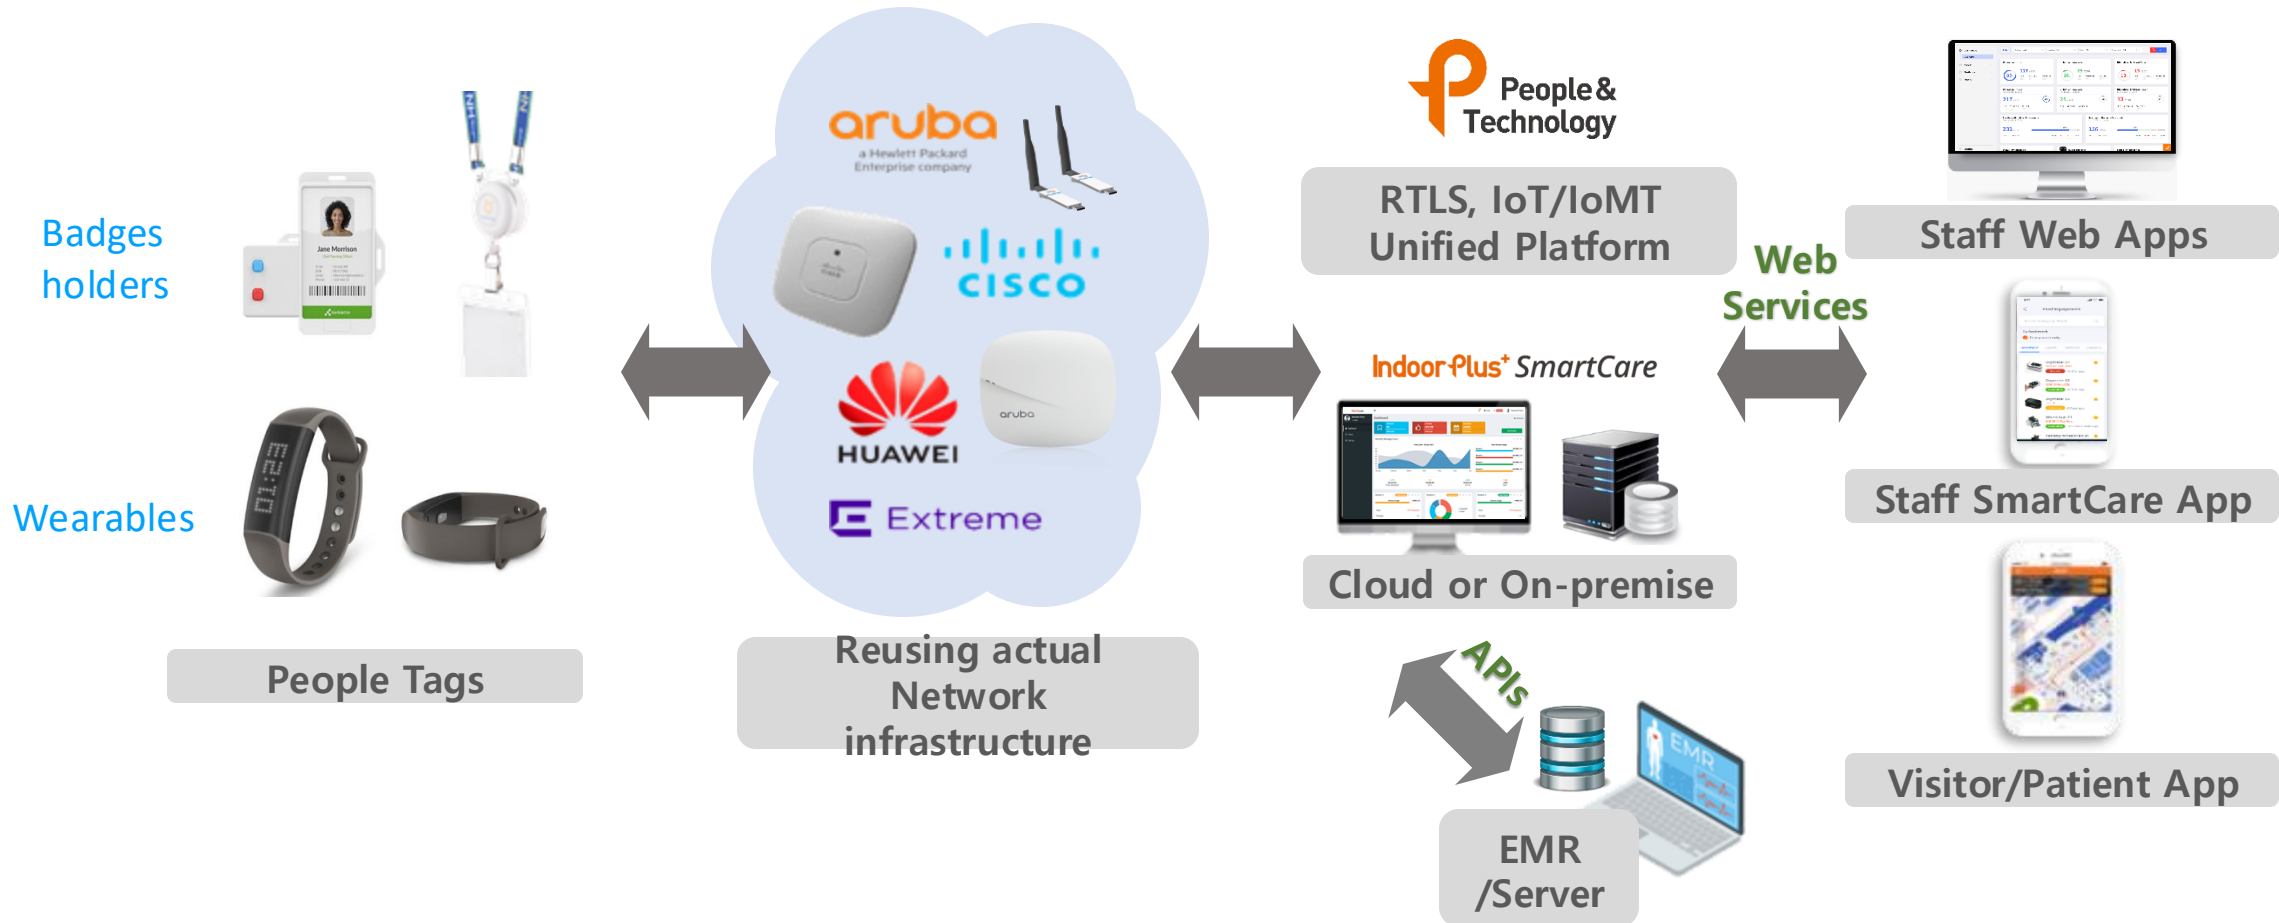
Badges holders

Wearables

People Tags

aruba
a Hewlett Packard Enterprise company

cisco

HUAWEI

aruba

Extreme

Reusing actual Network infrastructure

People & Technology

RTLS, IoT/IoMT Unified Platform

Indoor Plus+ SmartCare

Cloud or On-premise

APIs

EMR

EMR /Server

Web Services

Staff Web Apps

Staff SmartCare App

Visitor/Patient App